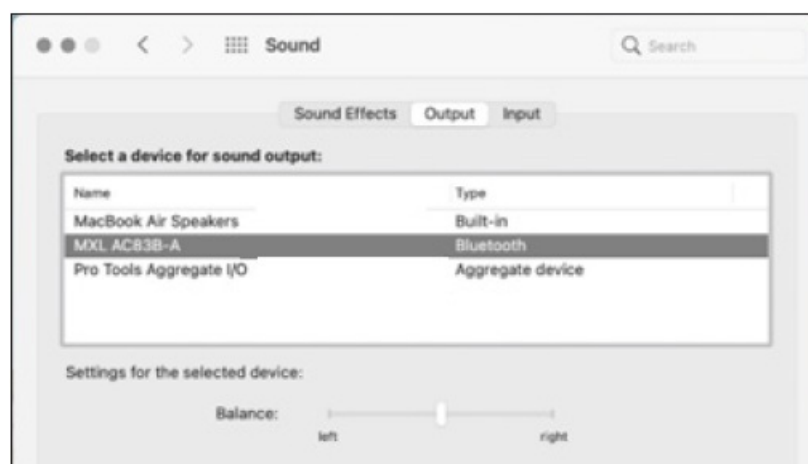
Sound

Search

Sound Effects Output Input

Select a device for sound output:

| Name | Type |
|---|---|
| MacBook Air Speakers | Built-in |
| MXL AC83B-A | Bluetooth |
| Pro Tools Aggregate I/O | Aggregate device |

Settings for the selected device:

Balance:

left right